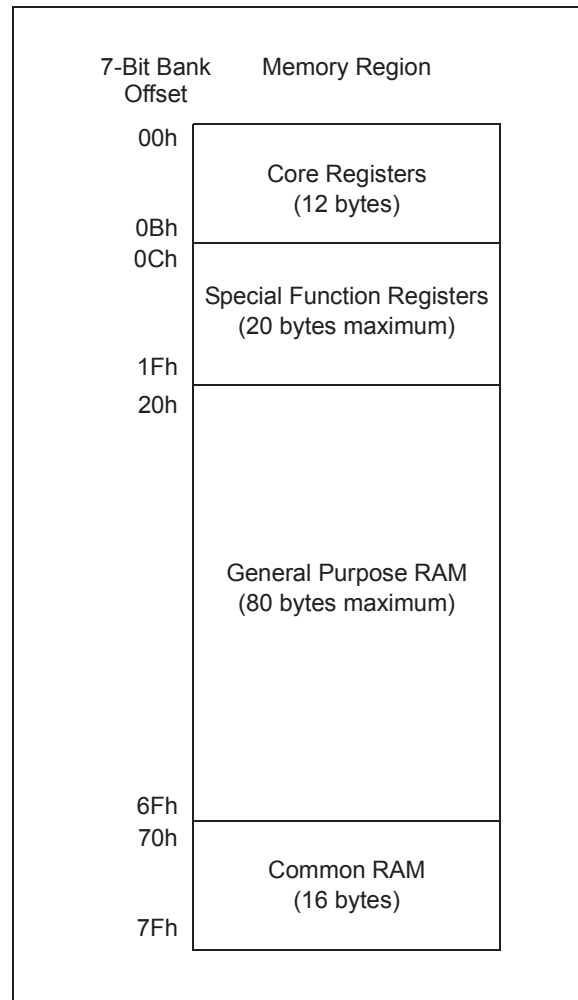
7-Bit Bank Offset

Memory Region

00h

Core Registers (12 bytes)

0Bh

0Ch

Special Function Registers (20 bytes maximum)

1Fh

20h

General Purpose RAM (80 bytes maximum)

6Fh

70h

Common RAM (16 bytes)

7Fh